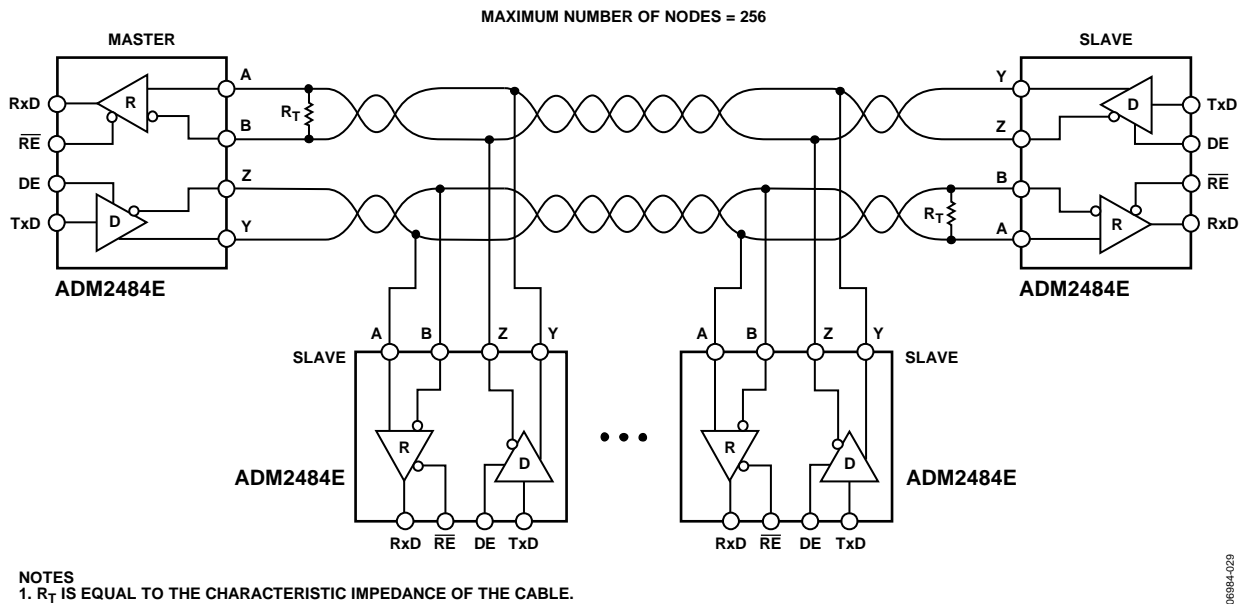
MAXIMUM NUMBER OF NODES = 256

MASTER

RxD
$\overline{RE}$
DE
TxD
R
D
A
B
Z
Y
$R_T$

ADM2484E

SLAVE

Y
Z
B
A
D
R
TxD
DE
$\overline{RE}$
RxD
$R_T$

ADM2484E

A B Z Y
SLAVE
R
D
ADM2484E
RxD $\overline{RE}$ DE TxD

A B Z Y
SLAVE
R
D
ADM2484E
RxD $\overline{RE}$ DE TxD

NOTES
1. $R_T$ IS EQUAL TO THE CHARACTERISTIC IMPEDANCE OF THE CABLE.

06984-029